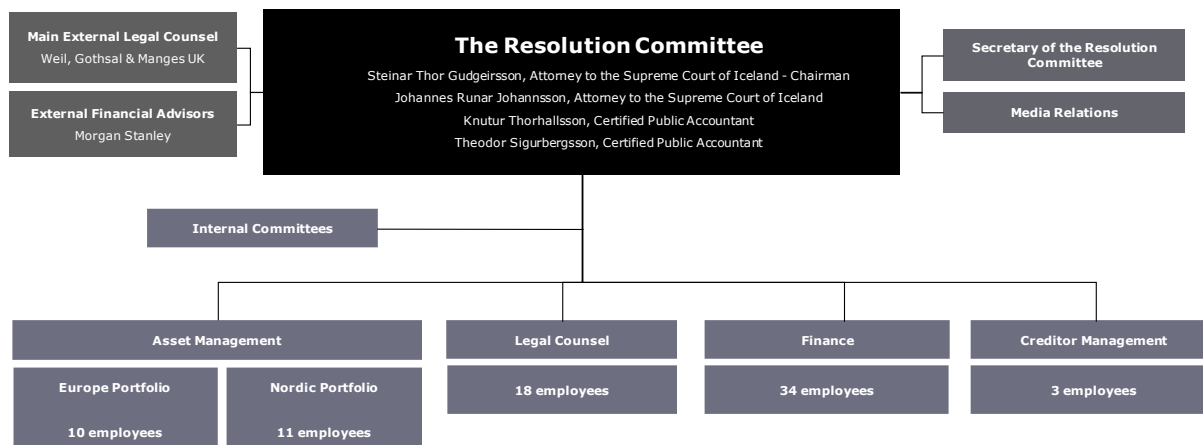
Main External Legal Counsel
Weil, Gothsal & Manges UK

External Financial Advisors
Morgan Stanley

The Resolution Committee
Steinar Thor Gudgeirsson, Attorney to the Supreme Court of Iceland - Chairman
Johannes Runar Johannsson, Attorney to the Supreme Court of Iceland
Knutur Thorhallsson, Certified Public Accountant
Theodor Sigurbergsson, Certified Public Accountant

Secretary of the Resolution Committee

Media Relations

Internal Committees

Asset Management

Europe Portfolio
10 employees

Nordic Portfolio
11 employees

Legal Counsel
18 employees

Finance
34 employees

Creditor Management
3 employees